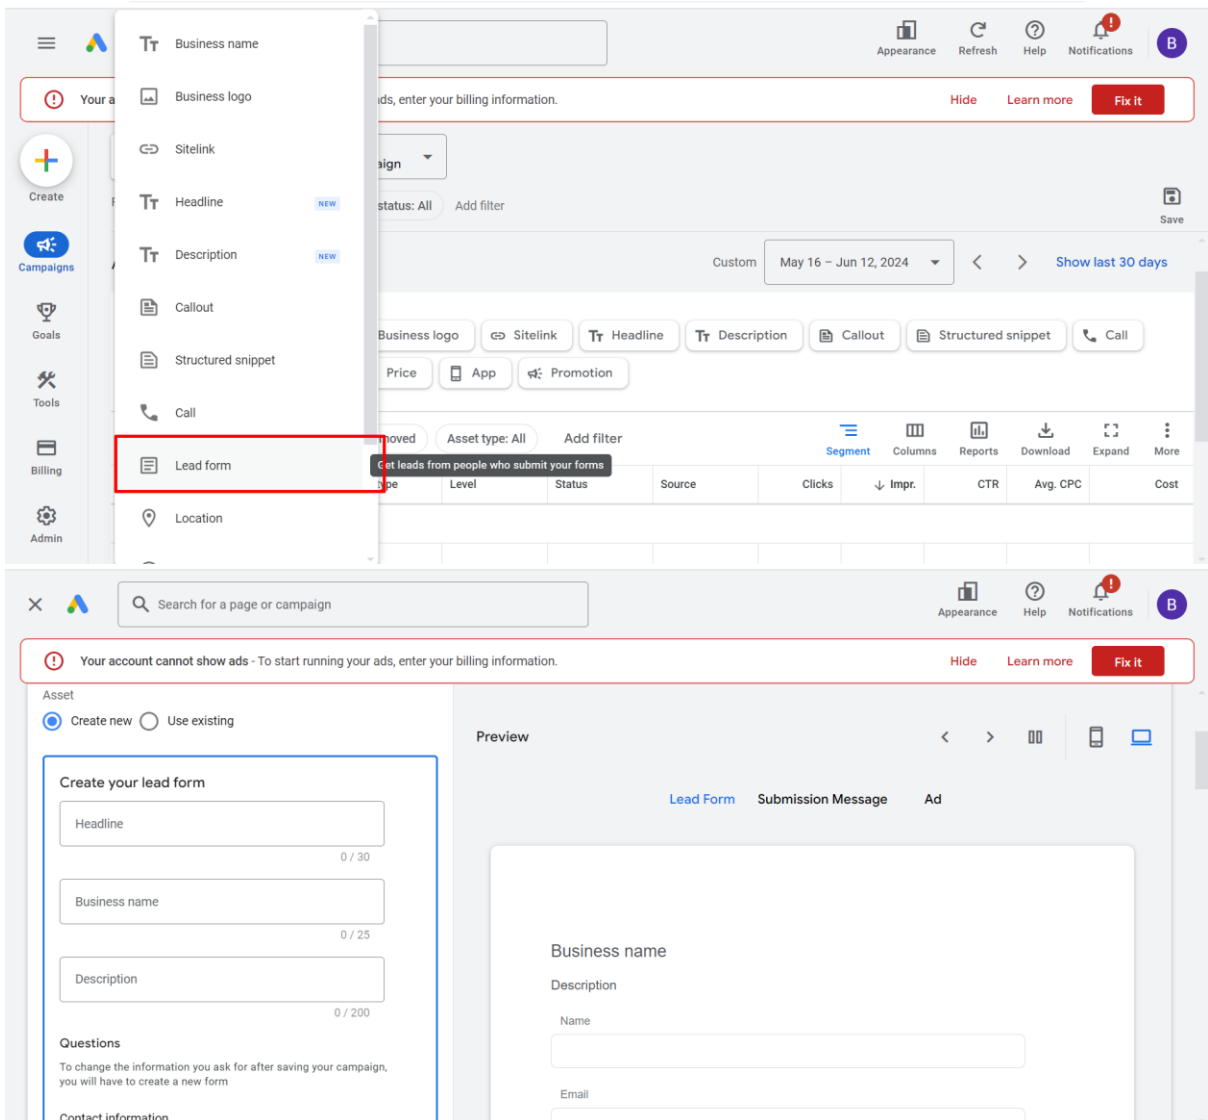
Business name
Business logo
Sitelink
Headline NEW
Description NEW
Callout
Structured snippet
Call
Lead form
Location

Appearance Refresh Help Notifications B

Your a ds, enter your billing information. Hide Learn more Fix it

Create
Campaigns
Goals
Tools
Billing
Admin

aign
status: All Add filter
Save

Custom May 16 – Jun 12, 2024 Show last 30 days

Business logo Sitelink Headline Description Callout Structured snippet Call
Price App Promotion

moved Asset type: All Add filter
Segment Columns Reports Download Expand More
Get leads from people who submit your forms

| ype | Level | Status | Source | Clicks | Impr. | CTR | Avg. CPC | Cost |
|---|---|---|---|---|---|---|---|---|

Search for a page or campaign
Appearance Help Notifications B

Your account cannot show ads - To start running your ads, enter your billing information. Hide Learn more Fix it

Asset
Create new Use existing

Create your lead form
Headline
0 / 30
Business name
0 / 25
Description
0 / 200
Questions
To change the information you ask for after saving your campaign, you will have to create a new form
Contact information

Preview
Lead Form Submission Message Ad

Business name
Description
Name
Email